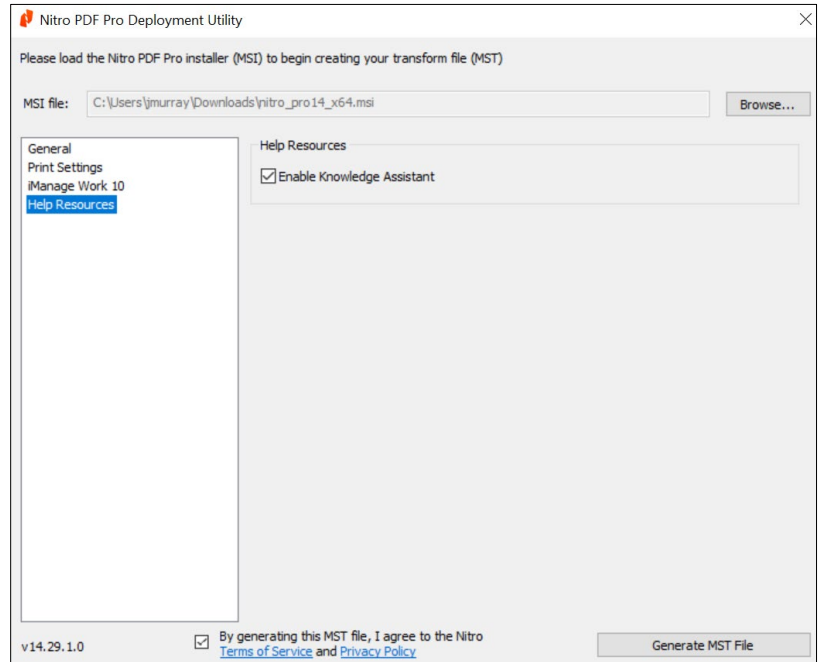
Nitro PDF Pro Deployment Utility

Please load the Nitro PDF Pro installer (MSI) to begin creating your transform file (MST)

MSI file: C:\Users\jmurray\Downloads\nitro_pro14_x64.msi

Browse...

General
Print Settings
iManage Work 10
Help Resources

Help Resources

Enable Knowledge Assistant

v14.29.1.0

By generating this MST file, I agree to the Nitro Terms of Service and Privacy Policy

Generate MST File